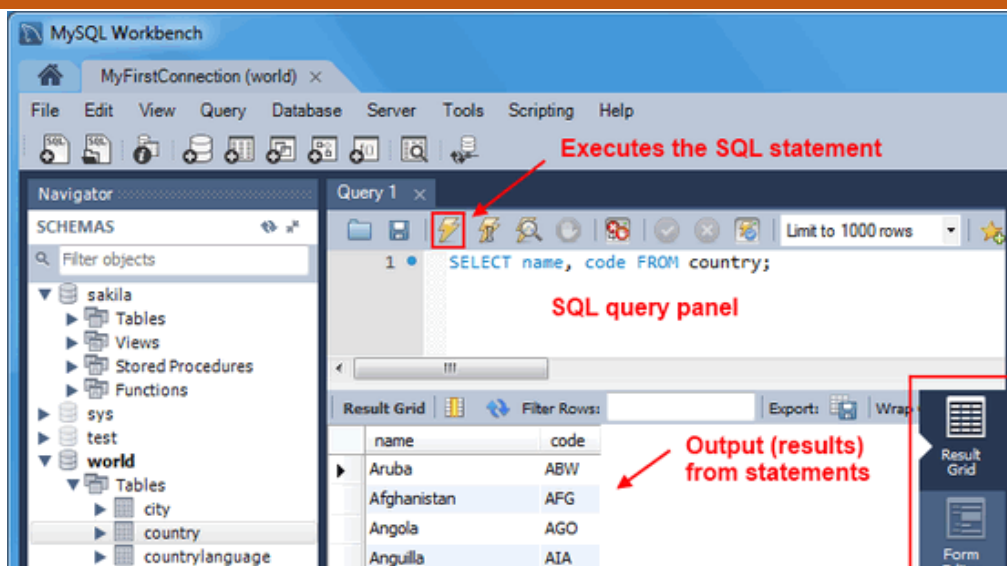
MySQL Workbench

MyFirstConnection (world) ×

File Edit View Query Database Server Tools Scripting Help

Executes the SQL statement

Navigator

SCHEMAS

Filter objects

sakila
Tables
Views
Stored Procedures
Functions
sys
test
world
Tables
city
country
countrylanguage

Query 1 ×

Limit to 1000 rows

1 SELECT name, code FROM country;

SQL query panel

Result Grid Filter Rows: Export: Wrap

| name | code |
|---|---|
| Aruba | ABW |
| Afghanistan | AFG |
| Angola | AGO |
| Anguilla | AIA |

Output (results) from statements

Result Grid

Form